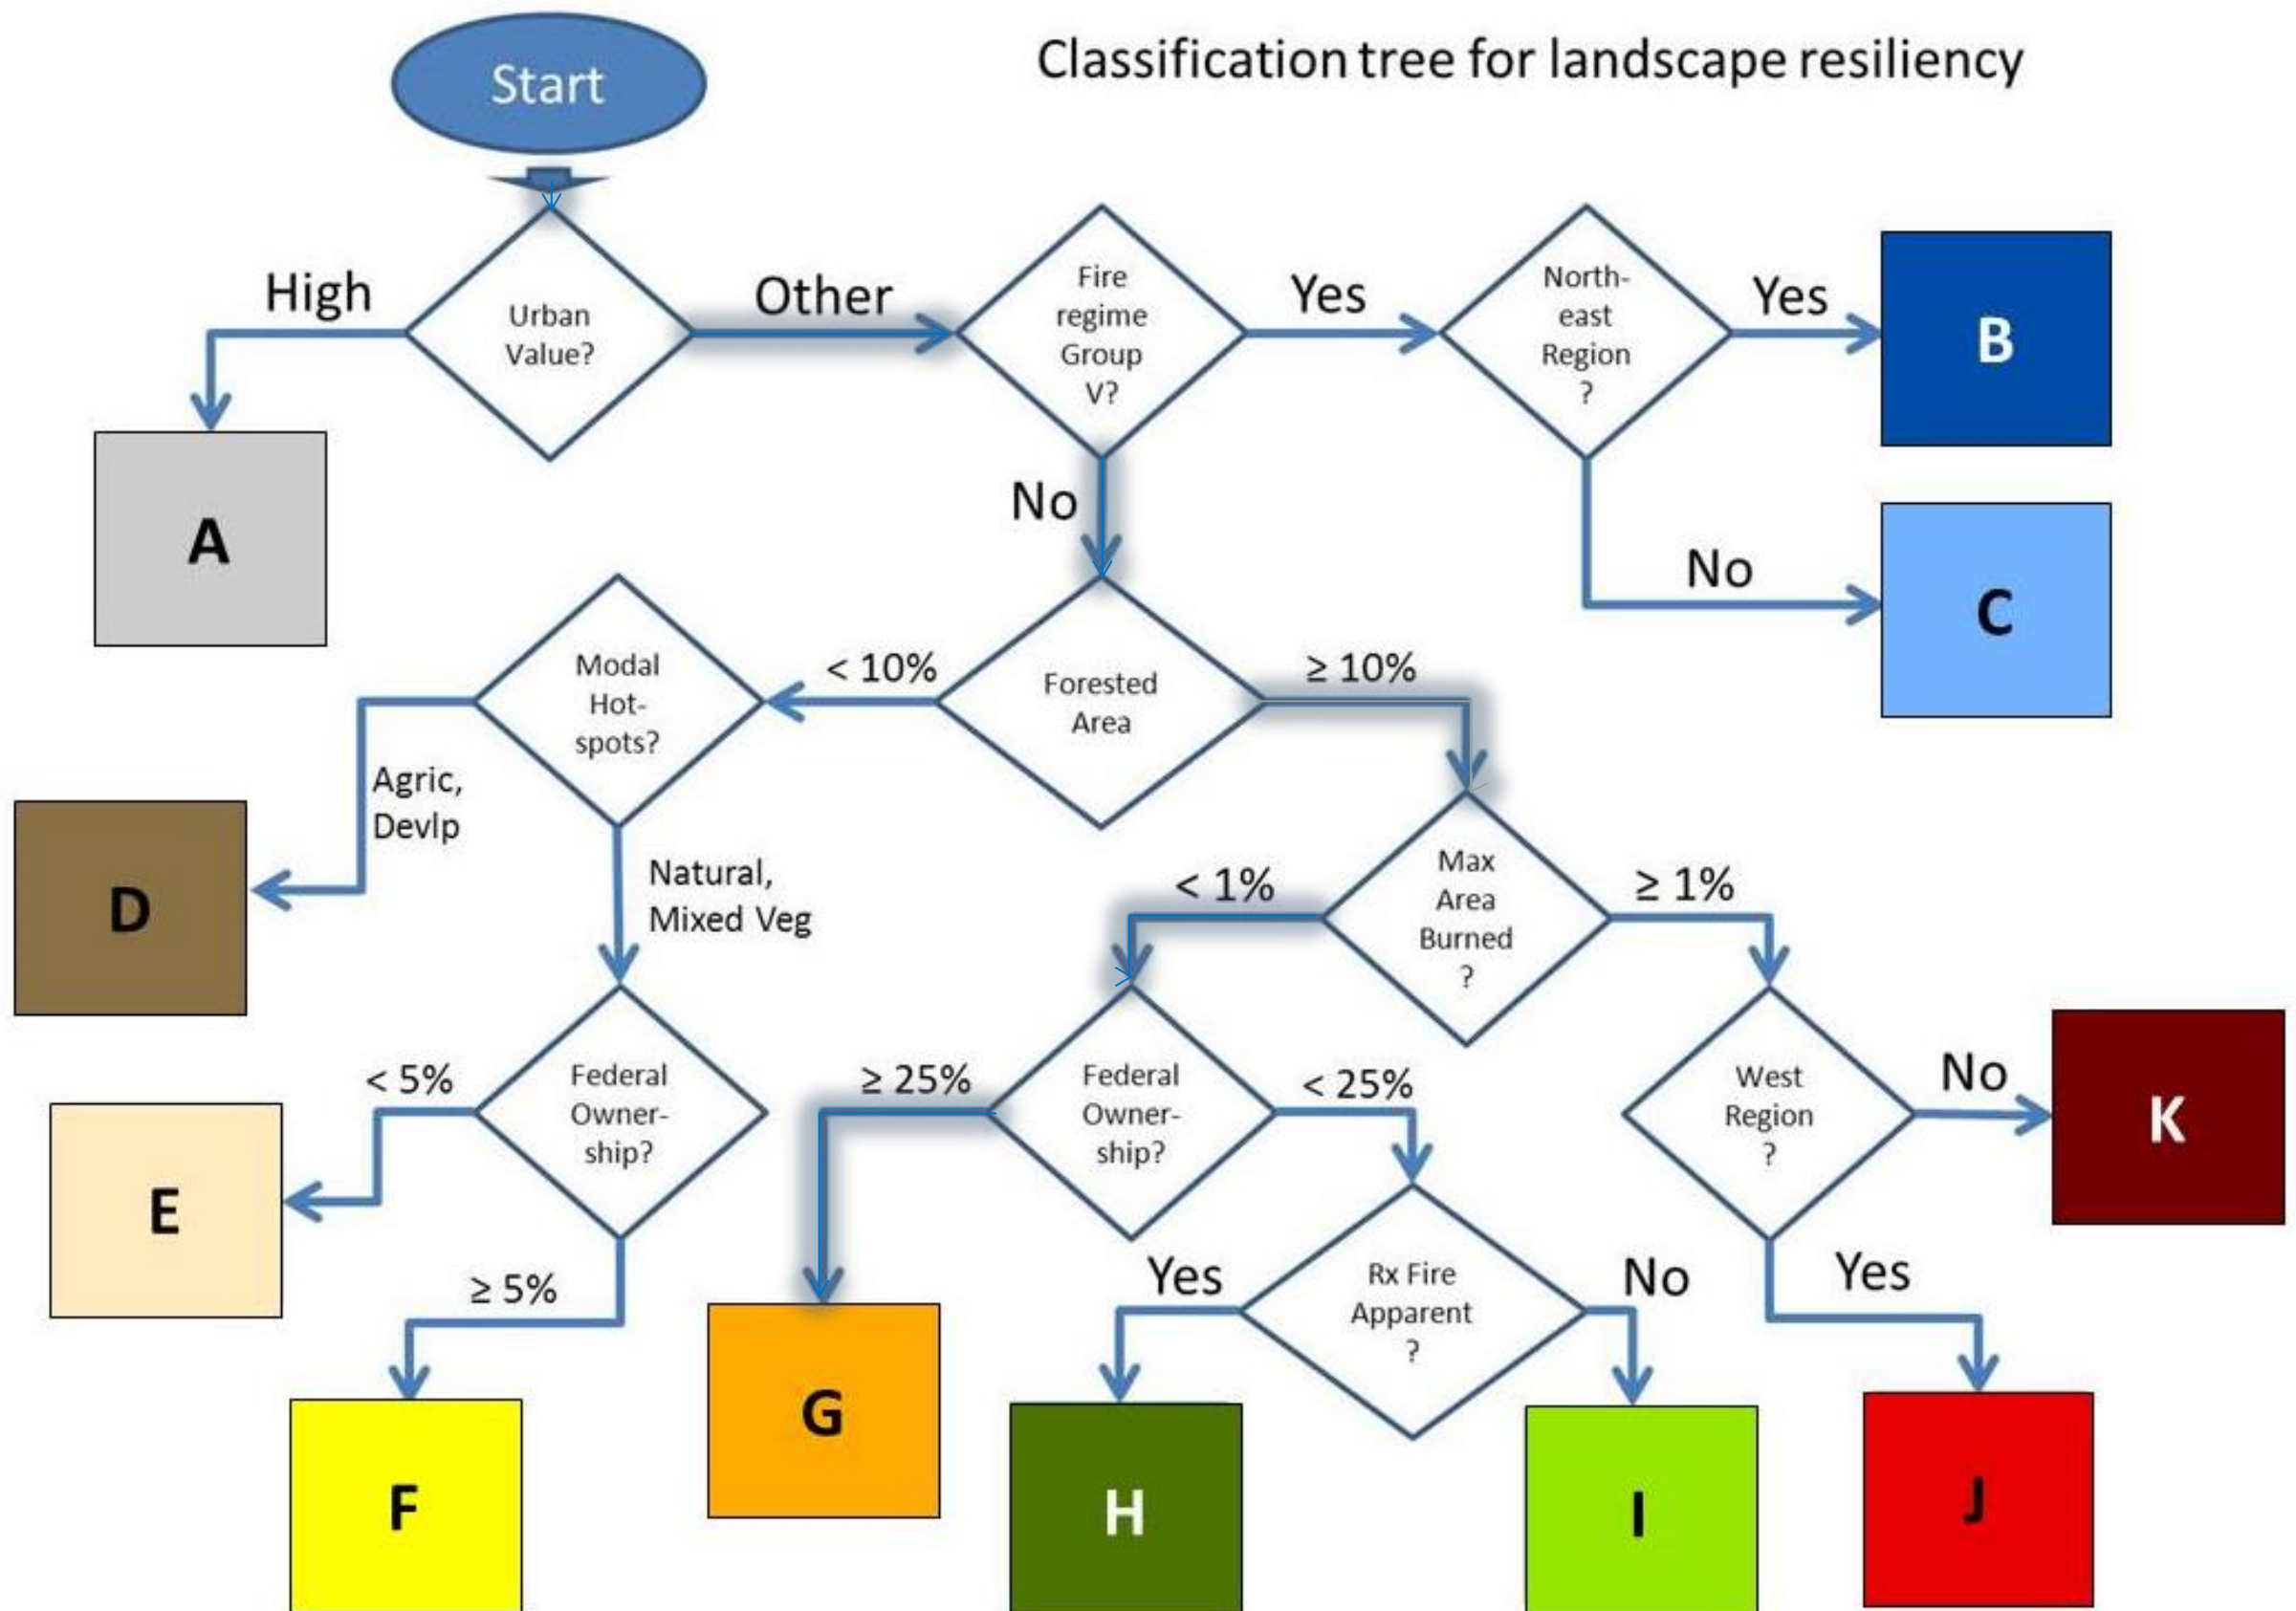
Classification tree for landscape resiliency

Start

Urban Value?

High

A

Other

Fire regime Group V?

Yes

North-east Region ?

Yes

B

No

C

No

Forested Area

< 10%

Modal Hot-spots?

Agric, Devlp

D

Natural, Mixed Veg

Federal Owner-ship?

< 5%

E

≥ 5%

F

≥ 10%

Max Area Burned ?

< 1%

Federal Owner-ship?

≥ 25%

G

< 25%

Rx Fire Apparent ?

Yes

H

No

I

≥ 1%

West Region ?

No

K

Yes

J